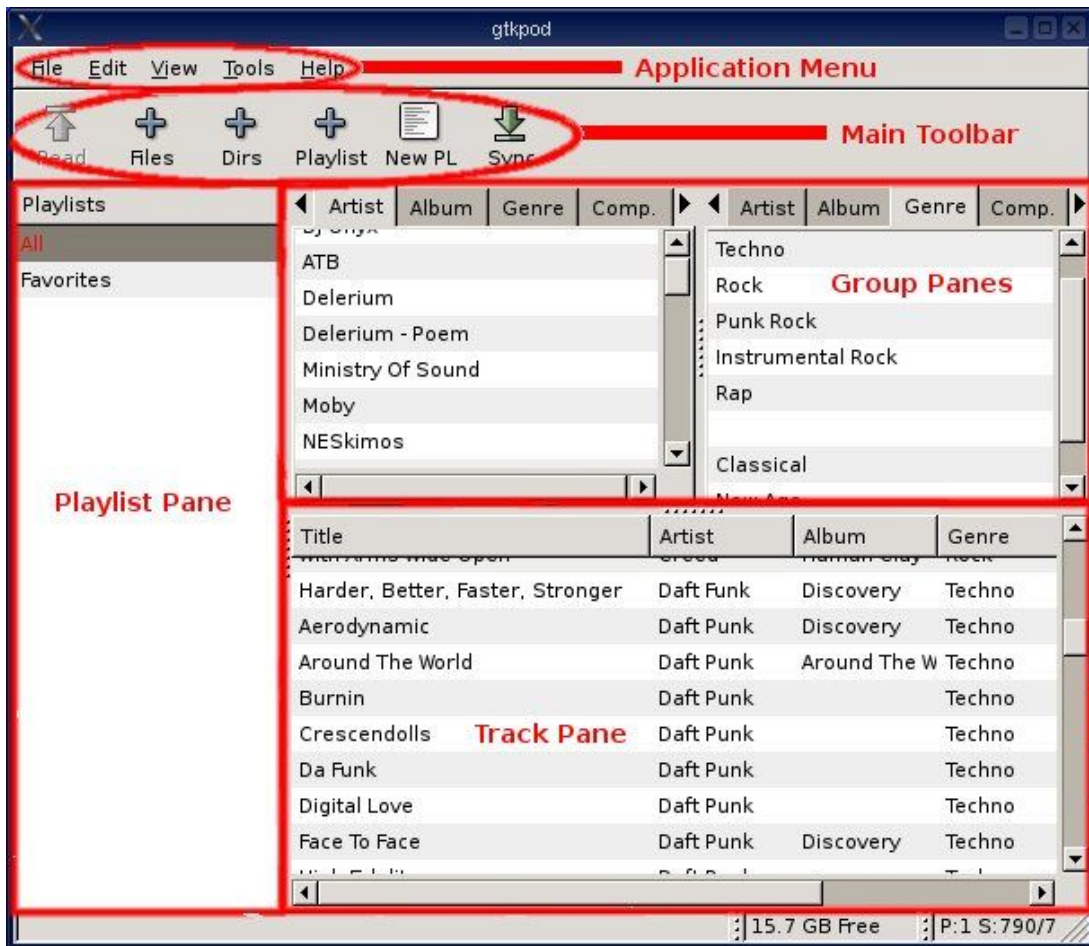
gtkpod

File Edit View Tools Help

Application Menu

Read Files Dirs Playlist New PL Sync

Main Toolbar

Playlists
All
Favorites

Playlist Pane

Artist | Album | Genre | Comp.

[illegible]
ATB
Delerium
Delerium - Poem
Ministry Of Sound
Moby
NESkimos

Artist | Album | Genre | Comp.

Techno
Rock
Punk Rock
Instrumental Rock
Rap

Classical
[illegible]

Group Panes

| Title | Artist | Album | Genre |
|---|---|---|---|
| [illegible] | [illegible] | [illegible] | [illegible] |
| Harder, Better, Faster, Stronger | Daft Funk | Discovery | Techno |
| Aerodynamic | Daft Punk | Discovery | Techno |
| Around The World | Daft Punk | Around The W | Techno |
| Burnin | Daft Punk | | Techno |
| Crescendolls | Daft Punk | | Techno |
| Da Funk | Daft Punk | | Techno |
| Digital Love | Daft Punk | | Techno |
| Face To Face | Daft Punk | Discovery | Techno |
| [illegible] | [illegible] | | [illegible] |

Track Pane

15.7 GB Free
P:1 S:790/7